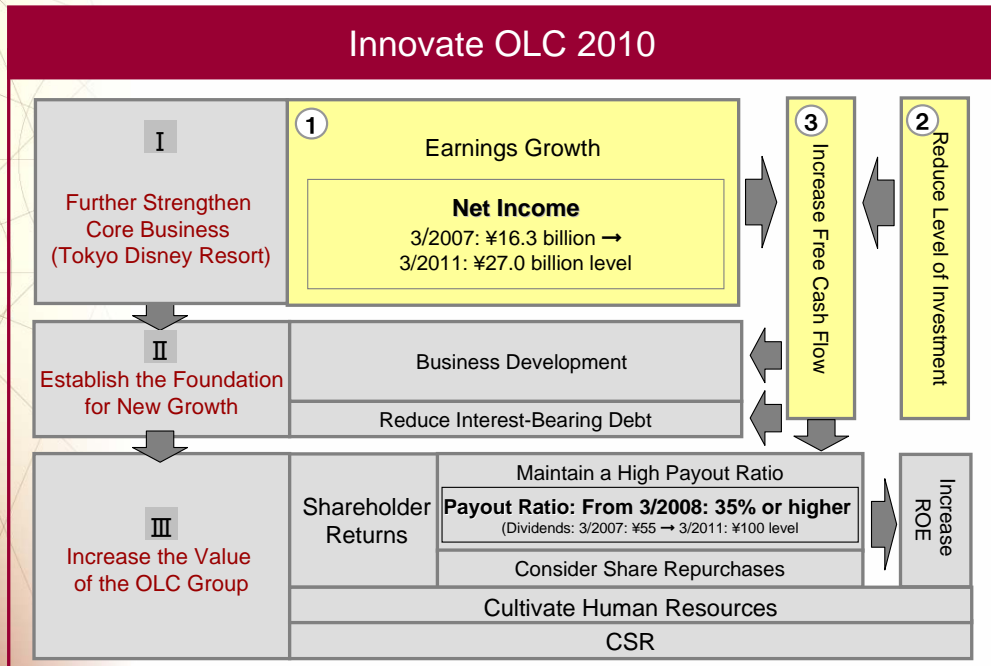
Innovate OLC 2010

Ⅰ
Further Strengthen Core Business (Tokyo Disney Resort)

1
Earnings Growth

Net Income
3/2007: ¥16.3 billion →
3/2011: ¥27.0 billion level

3
Increase Free Cash Flow

2
Reduce Level of Investment

Ⅱ
Establish the Foundation for New Growth

Business Development

Reduce Interest-Bearing Debt

Ⅲ
Increase the Value of the OLC Group

Shareholder Returns

Maintain a High Payout Ratio

Payout Ratio: From 3/2008: 35% or higher
(Dividends: 3/2007: ¥55 → 3/2011: ¥100 level)

Consider Share Repurchases

Increase ROE

Cultivate Human Resources

CSR